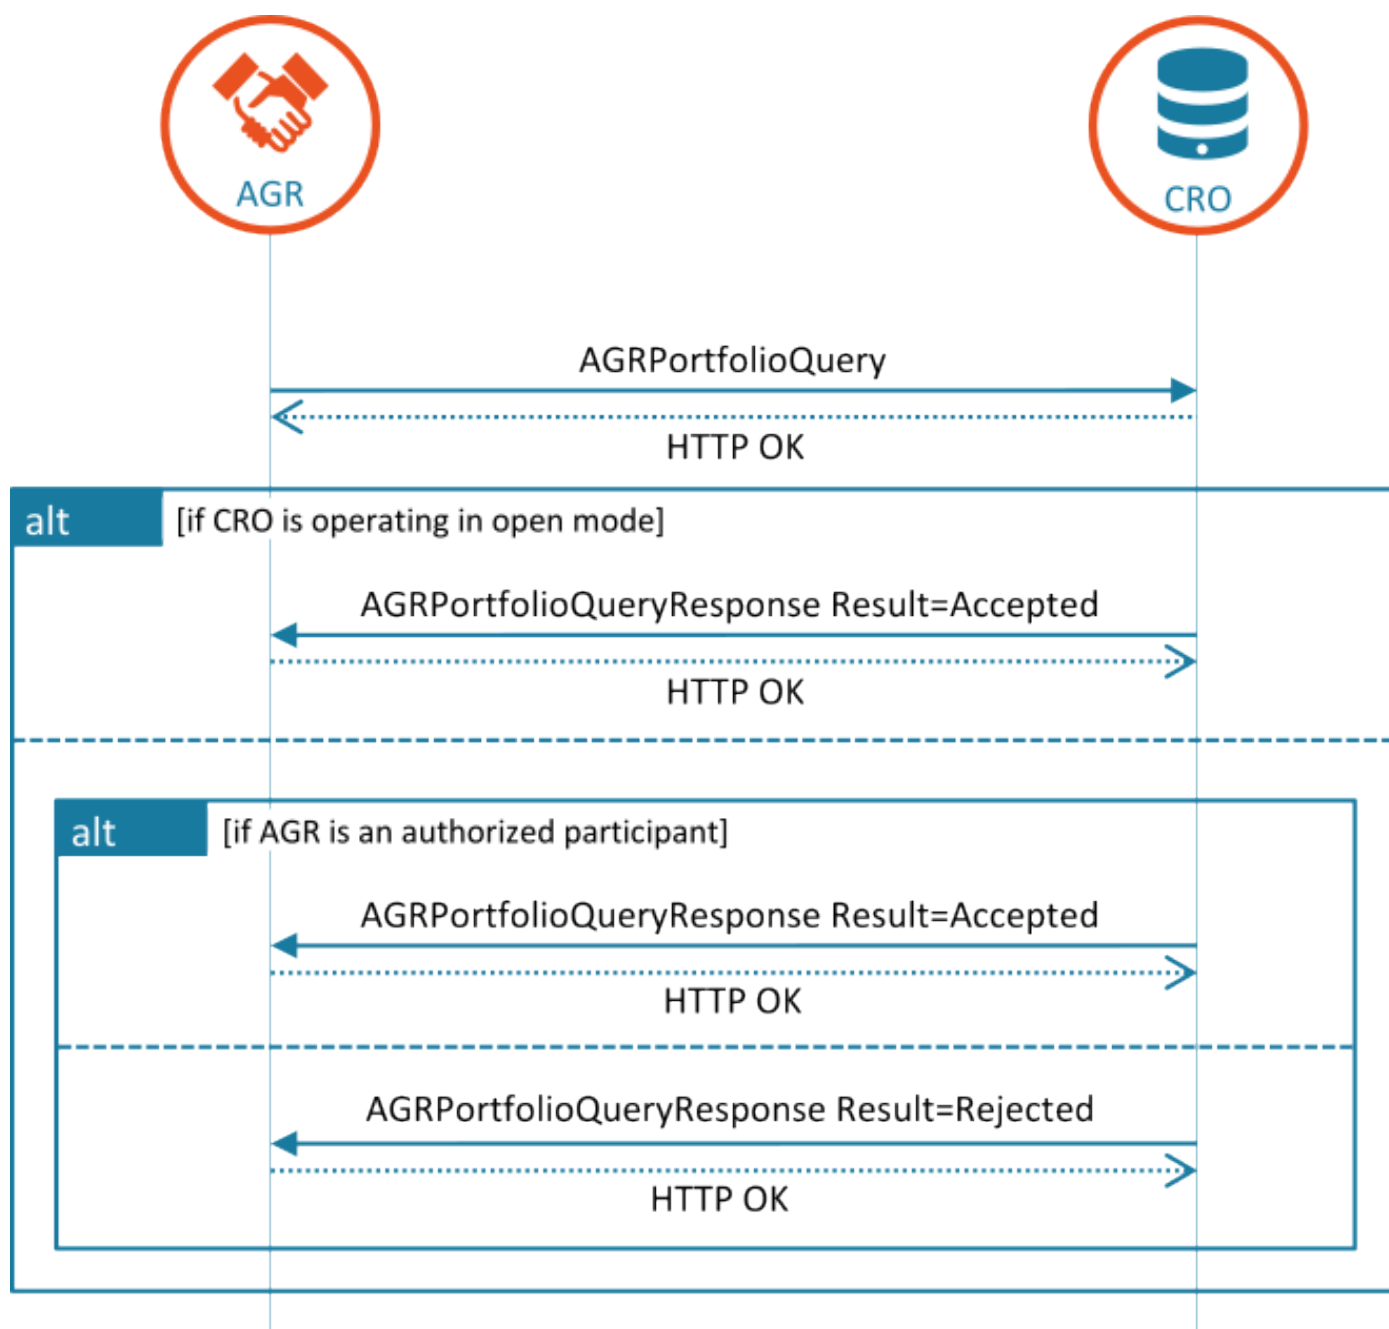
AGR

CRO

AGRPortfolioQuery

HTTP OK

alt [if CRO is operating in open mode]

AGRPortfolioQueryResponse Result=Accepted

HTTP OK

alt [if AGR is an authorized participant]

AGRPortfolioQueryResponse Result=Accepted

HTTP OK

AGRPortfolioQueryResponse Result=Rejected

HTTP OK